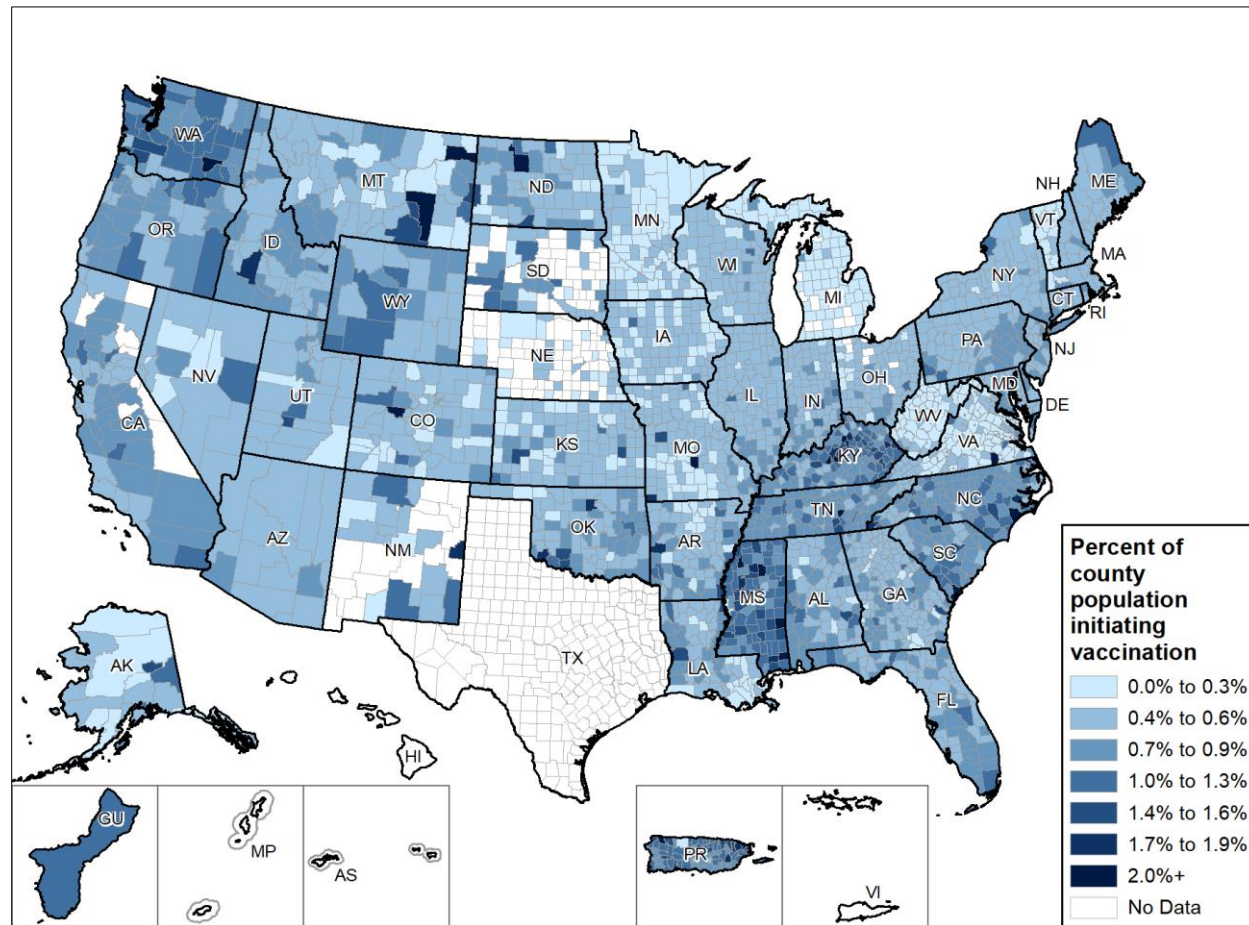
WA
MT
ND
MN
NH
ME
VT
OR
ID
SD
WI
MI
NY
MA
CT
RI
WY
NE
IA
PA
NJ
NV
UT
CO
IL
IN
OH
MD
DE
CA
KS
MO
WV
VA
KY
NC
TN
AZ
NM
OK
AR
SC
MS
AL
GA
TX
LA
FL
AK
HI
GU
MP
AS
PR
VI

Percent of county population initiating vaccination
0.0% to 0.3%
0.4% to 0.6%
0.7% to 0.9%
1.0% to 1.3%
1.4% to 1.6%
1.7% to 1.9%
2.0%+
No Data